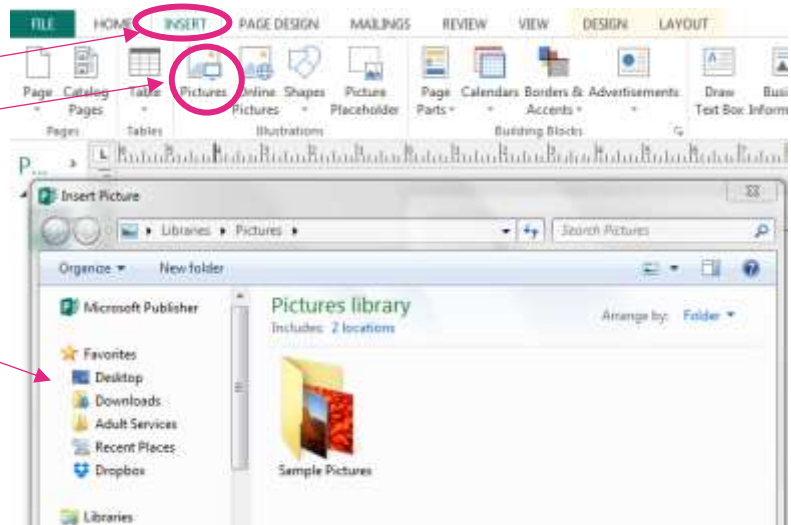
FILE HOME INSERT PAGE DESIGN MAILINGS REVIEW VIEW DESIGN LAYOUT

Page Catalog Pages Pages Table Tables Pictures Online Pictures Shapes Picture Placeholder Illustrations Page Parts Calendars Borders & Accents Advertisements Building Blocks Draw Text Box Busi Inform

P...

Insert Picture

Libraries ▸ Pictures ▸

Search Pictures

Organize ▾ New folder

Microsoft Publisher

Favorites
Desktop
Downloads
Adult Services
Recent Places
Dropbox

Libraries

Pictures library
Includes: 2 locations

Arrange by: Folder ▾

Sample Pictures